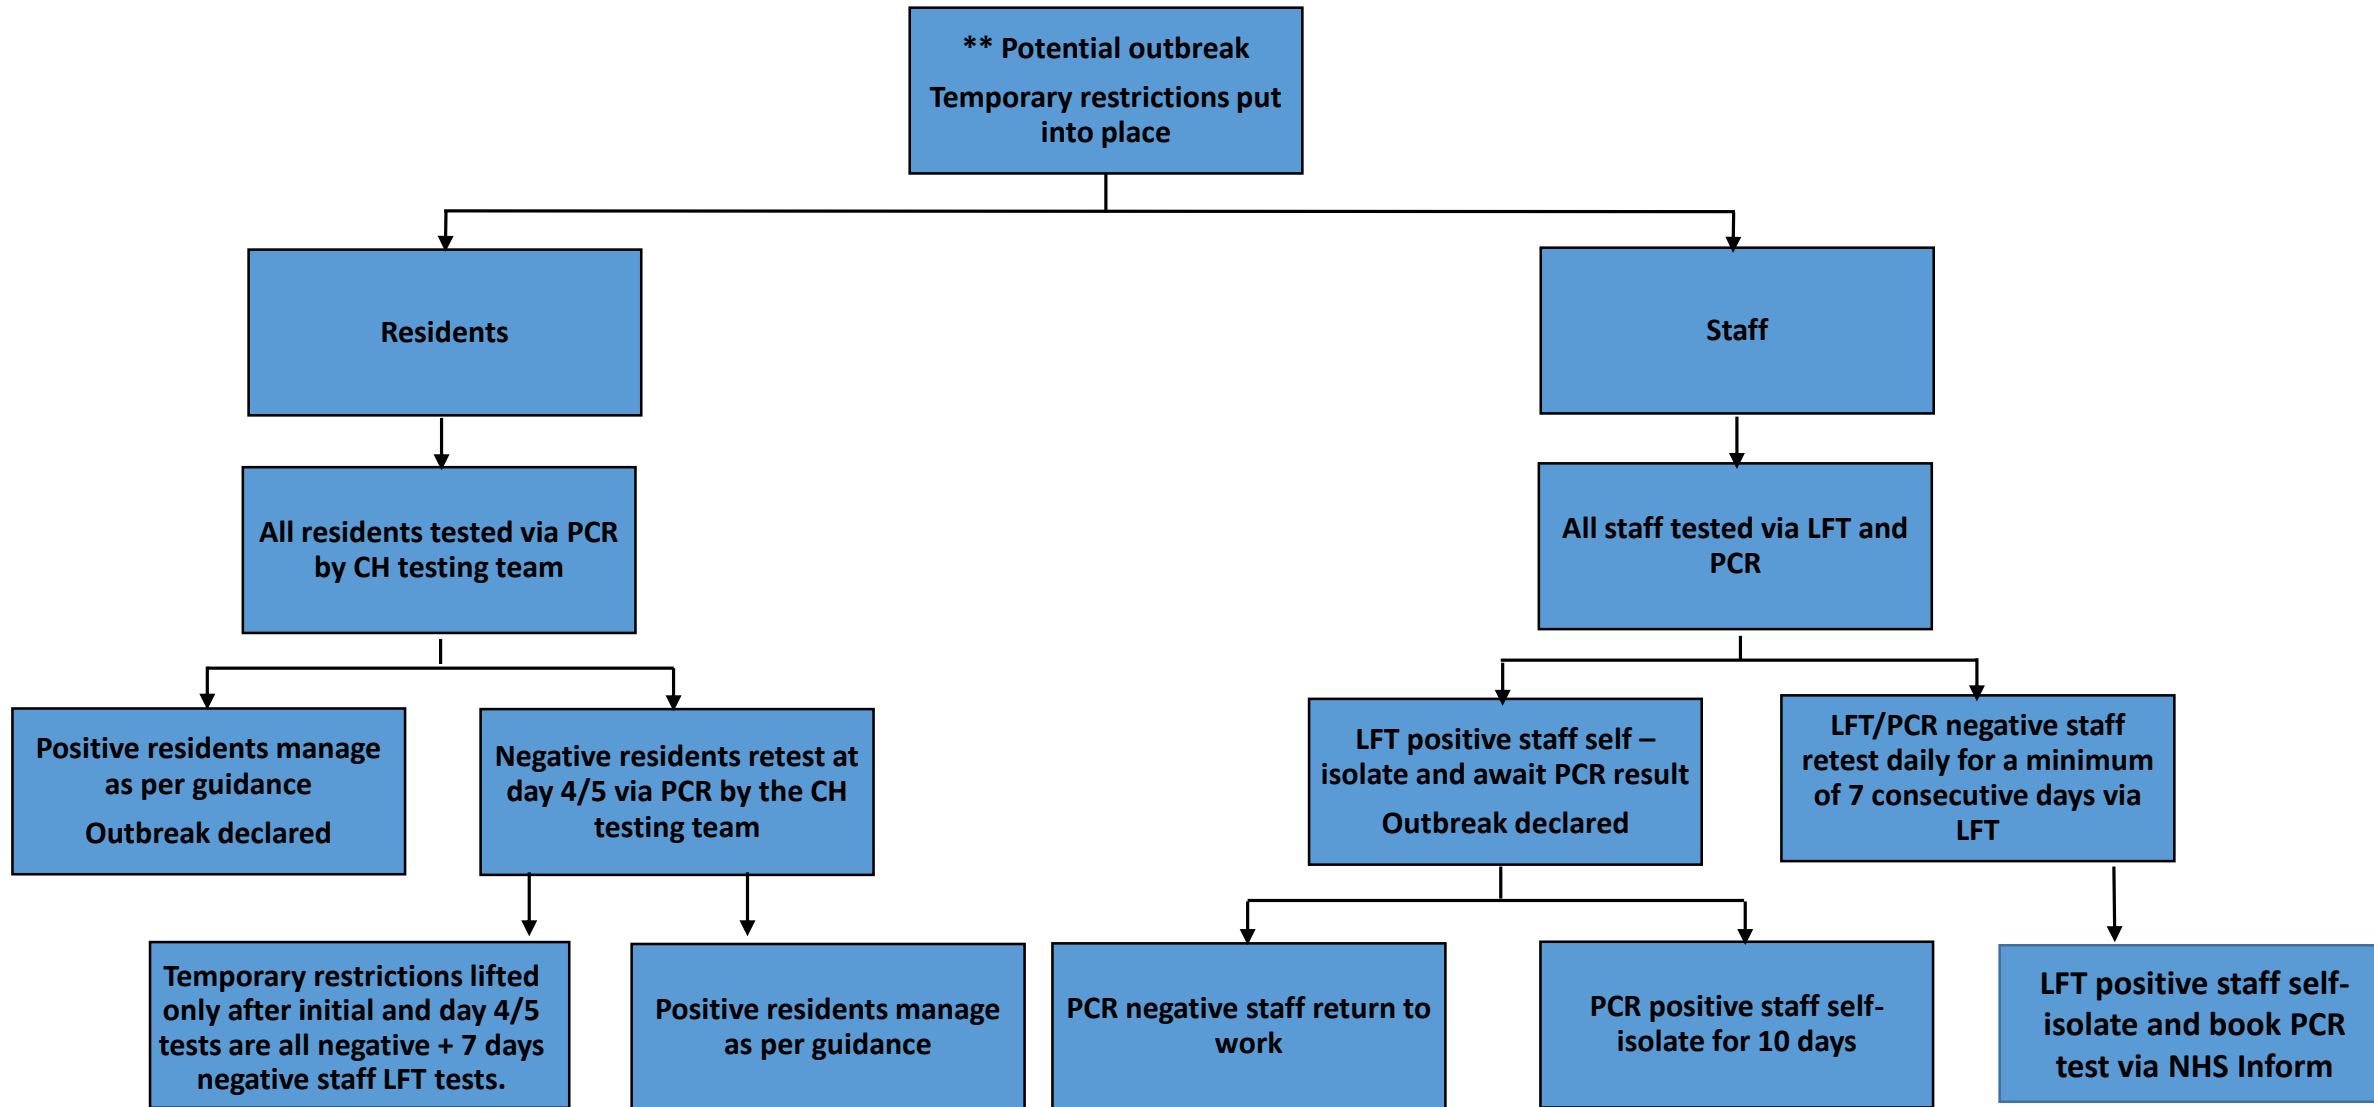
** Potential outbreak

Temporary restrictions put into place

Residents

All residents tested via PCR by CH testing team

Positive residents manage as per guidance

Outbreak declared

Negative residents retest at day 4/5 via PCR by the CH testing team

Temporary restrictions lifted only after initial and day 4/5 tests are all negative + 7 days negative staff LFT tests.

Positive residents manage as per guidance

Staff

All staff tested via LFT and PCR

LFT positive staff self – isolate and await PCR result

Outbreak declared

LFT/PCR negative staff retest daily for a minimum of 7 consecutive days via LFT

PCR negative staff return to work

PCR positive staff self-isolate for 10 days

LFT positive staff self-isolate and book PCR test via NHS Inform